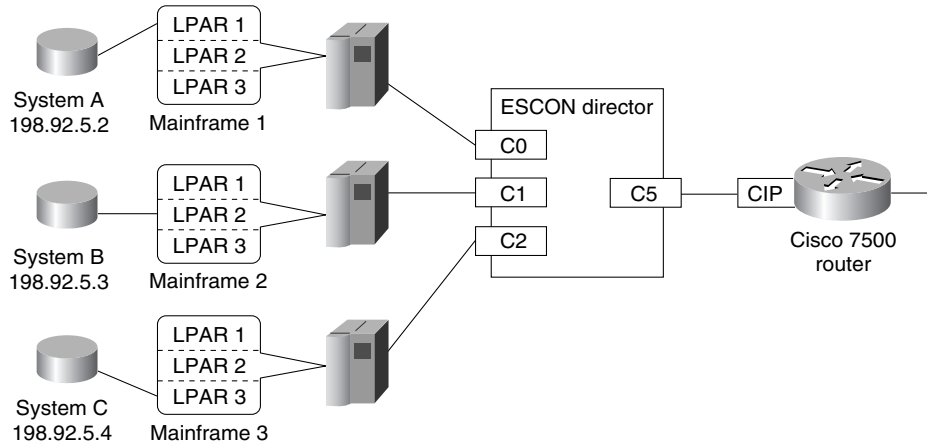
LPAR 1
LPAR 2
LPAR 3
System A
198.92.5.2
Mainframe 1

ESCON director
C0
C1
C2
C5
CIP
Cisco 7500
router

LPAR 1
LPAR 2
LPAR 3
System B
198.92.5.3
Mainframe 2

LPAR 1
LPAR 2
LPAR 3
System C
198.92.5.4
Mainframe 3